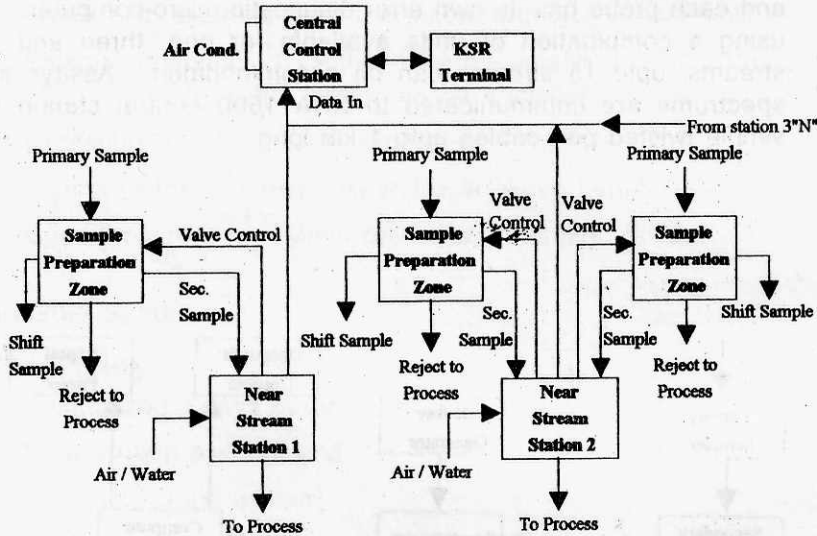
and each probe has its own energy dispersive solid-state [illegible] using a combination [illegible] streams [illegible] spectrums are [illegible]

Air Cond.

Central Control Station

KSR Terminal

Data In

From station 3"N"

Primary Sample

Sample Preparation Zone

Valve Control

Sec. Sample

Shift Sample

Reject to Process

Near Stream Station 1

Air / Water

To Process

Primary Sample

Valve Control

Valve Control

Sample Preparation Zone

Shift Sample

Sec. Sample

Reject to Process

Near Stream Station 2

Air / Water

To Process

Sec. Sample

Primary Sample

Sample Preparation Zone

Shift Sample

Reject to Process